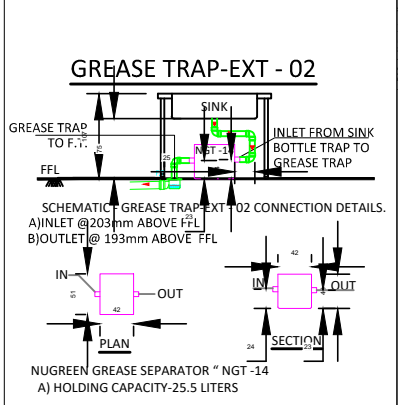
GREASE TRAP-EXT - 02

SINK

GREASE TRAP TO F.T.

INLET FROM SINK BOTTLE TRAP TO GREASE TRAP

NGT -14

100

76

25

23

FFL

SCHEMATIC - GREASE TRAP-EXT - 02 CONNECTION DETAILS.
A)INLET @ 203mm ABOVE FFL
B)OUTLET @ 193mm ABOVE FFL

IN

51

OUT

42

PLAN

42

IN

OUT

24

29

SECTION

NUGREEN GREASE SEPARATOR " NGT -14
A) HOLDING CAPACITY-25.5 LITERS